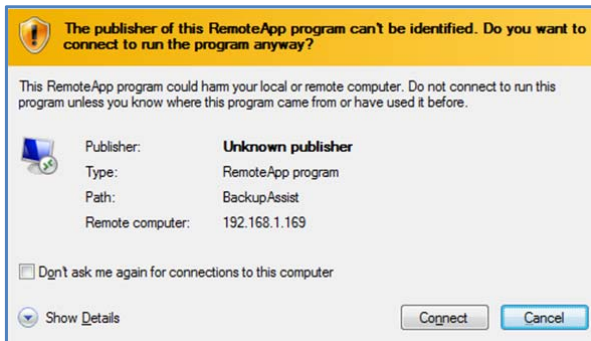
The publisher of this RemoteApp program can't be identified. Do you want to connect to run the program anyway?

This RemoteApp program could harm your local or remote computer. Do not connect to run this program unless you know where this program came from or have used it before.

| | |
|---|---|
| Publisher: | Unknown publisher |
| Type: | RemoteApp program |
| Path: | BackupAssist |
| Remote computer: | 192.168.1.169 |

Don't ask me again for connections to this computer

Show Details

Connect

Cancel